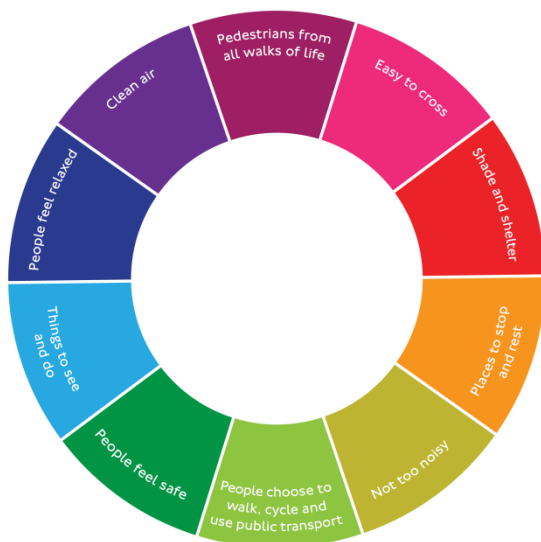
Pedestrians from all walks of life

Easy to cross

Shade and shelter

Places to stop and rest

Not too noisy

People choose to walk, cycle and use public transport

People feel safe

Things to see and do

People feel relaxed

Clean air